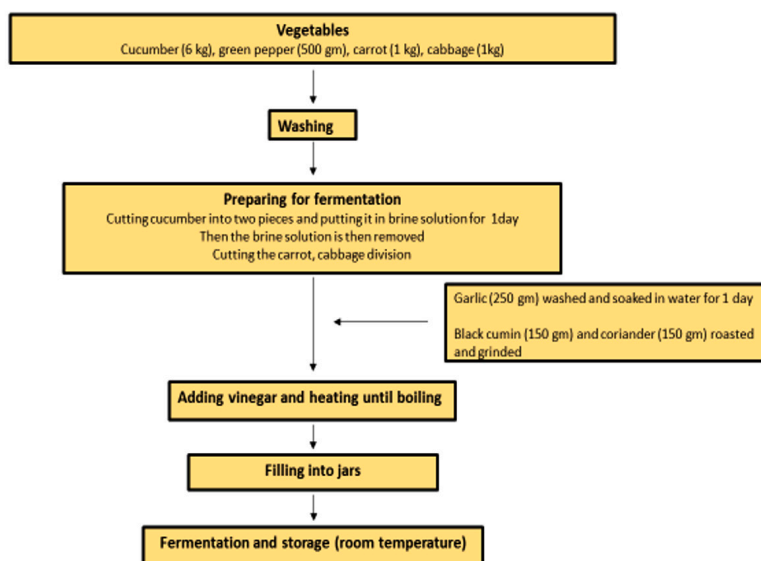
Vegetables
Cucumber (6 kg), green pepper (500 gm), carrot (1 kg), cabbage (1kg)

Washing

Preparing for fermentation
Cutting cucumber into two pieces and putting it in brine solution for 1day
Then the brine solution is then removed
Cutting the carrot, cabbage division

Garlic (250 gm) washed and soaked in water for 1 day

Black cumin (150 gm) and coriander (150 gm) roasted and grinded

Adding vinegar and heating until boiling

Filling into jars

Fermentation and storage (room temperature)